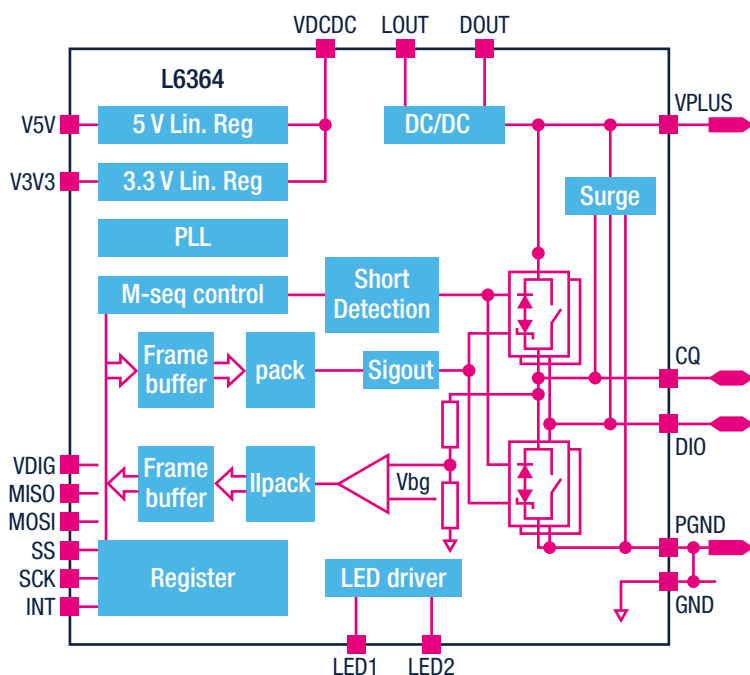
VDCDC
LOUT
DOUT
L6364
V5V
5 V Lin. Reg
DC/DC
VPLUS
V3V3
3.3 V Lin. Reg
Surge
PLL
M-seq control
Short Detection
Frame buffer
pack
Sigout
CQ
DIO
VDIG
Frame buffer
Ilpack
Vbg
MISO
MOSI
PGND
SS
Register
LED driver
SCK
GND
INT
LED1
LED2